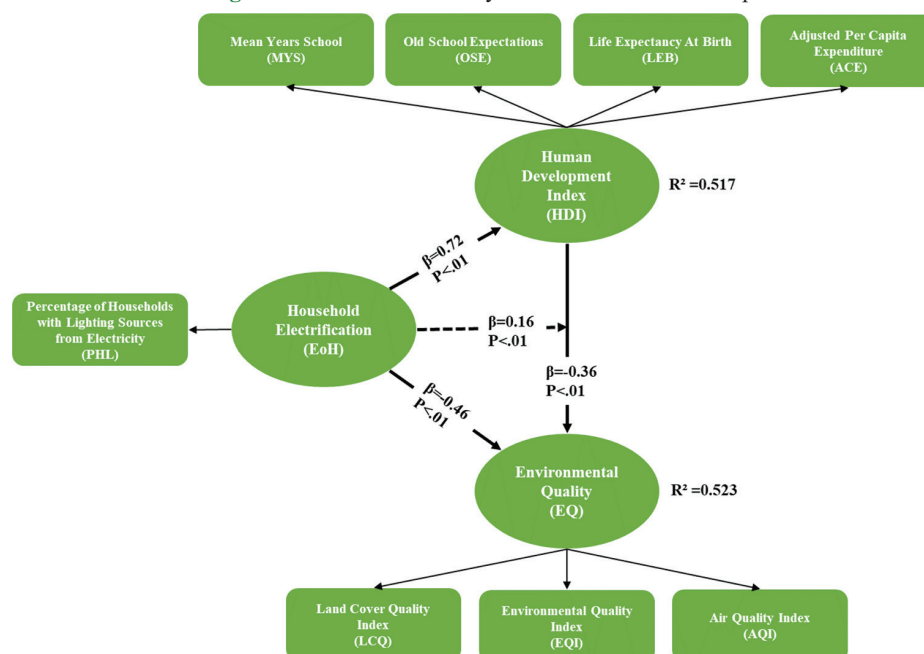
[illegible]

Mean Years School (MYS)

Old School Expectations (OSE)

Life Expectancy At Birth (LEB)

Adjusted Per Capita Expenditure (ACE)

Human Development Index (HDI)

R² =0.517

β=0.72 P<.01

Percentage of Households with Lighting Sources from Electricity (PHL)

Household Electrification (EoH)

β=0.16 P<.01

β=-0.36 P<.01

β=0.46 P<.01

Environmental Quality (EQ)

R² =0.523

Land Cover Quality Index (LCQ)

Environmental Quality Index (EQI)

Air Quality Index (AQI)